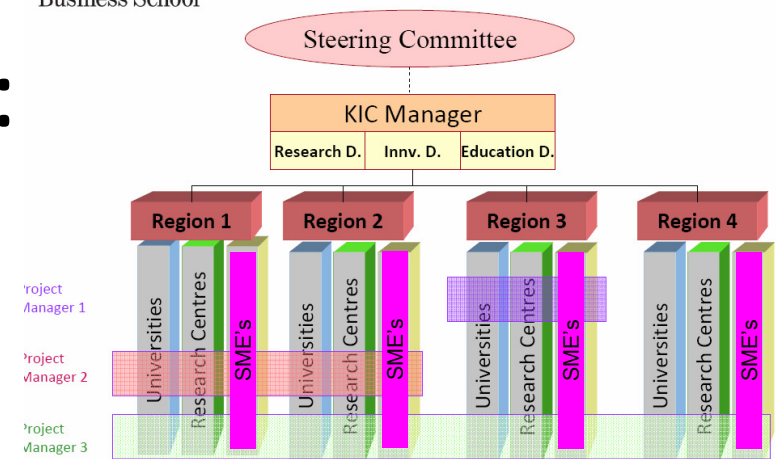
Business School

Steering Committee

KIC Manager

Research D.
Innv. D.
Education D.

Region 1
Universities
Research Centres
SME's

Region 2
Universities
Research Centres
SME's

Region 3
Universities
Research Centres
SME's

Region 4
Universities
Research Centres
SME's

Project Manager 1

Project Manager 2

Project Manager 3